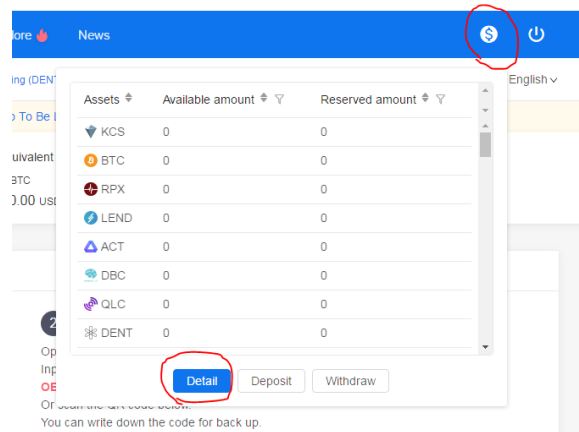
lore 🔥 News

ing (DENT

English

To Be L

uivalent

BTC

0.00 USD

| Assets | Available amount | Reserved amount |
|---|---|---|
| KCS | 0 | 0 |
| BTC | 0 | 0 |
| RPX | 0 | 0 |
| LEND | 0 | 0 |
| ACT | 0 | 0 |
| DBC | 0 | 0 |
| QLC | 0 | 0 |
| DENT | 0 | 0 |

Detail Deposit Withdraw

2

Op

Inp

OE

Or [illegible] the QR code below.

You can write down the code for back up.